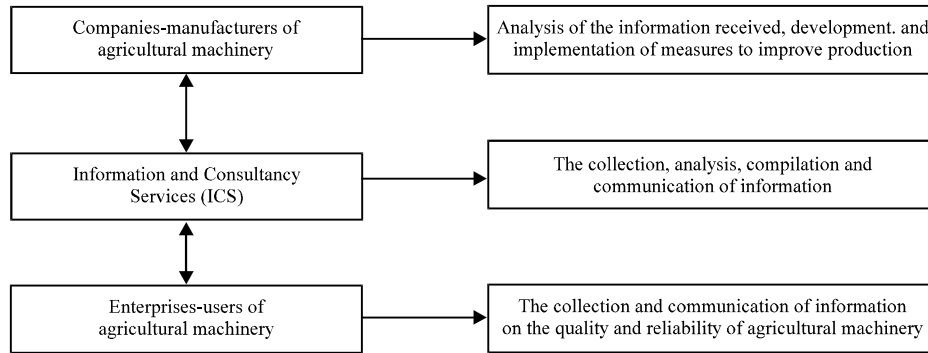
Companies-manufacturers of agricultural machinery

Analysis of the information received, development. and implementation of measures to improve production

Information and Consultancy Services (ICS)

The collection, analysis, compilation and communication of information

Enterprises-users of agricultural machinery

The collection and communication of information on the quality and reliability of agricultural machinery